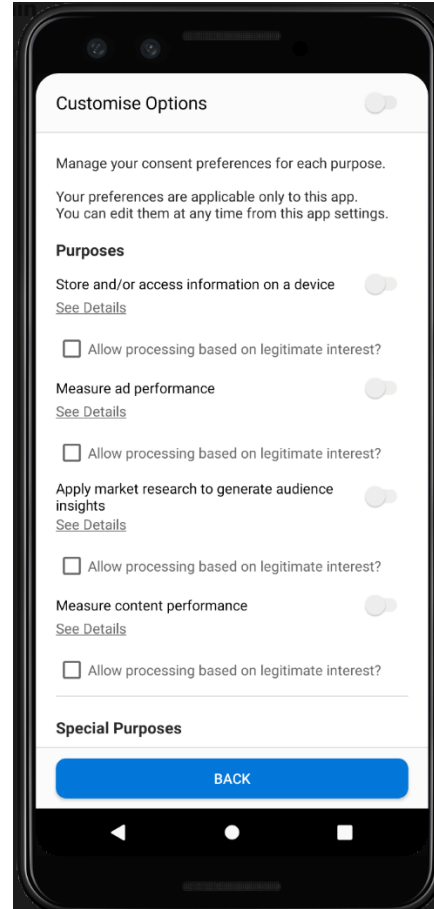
Customise Options

Manage your consent preferences for each purpose.

Your preferences are applicable only to this app. You can edit them at any time from this app settings.

Purposes

Store and/or access information on a device
See Details

Allow processing based on legitimate interest?

Measure ad performance
See Details

Allow processing based on legitimate interest?

Apply market research to generate audience insights
See Details

Allow processing based on legitimate interest?

Measure content performance
See Details

Allow processing based on legitimate interest?

Special Purposes

BACK